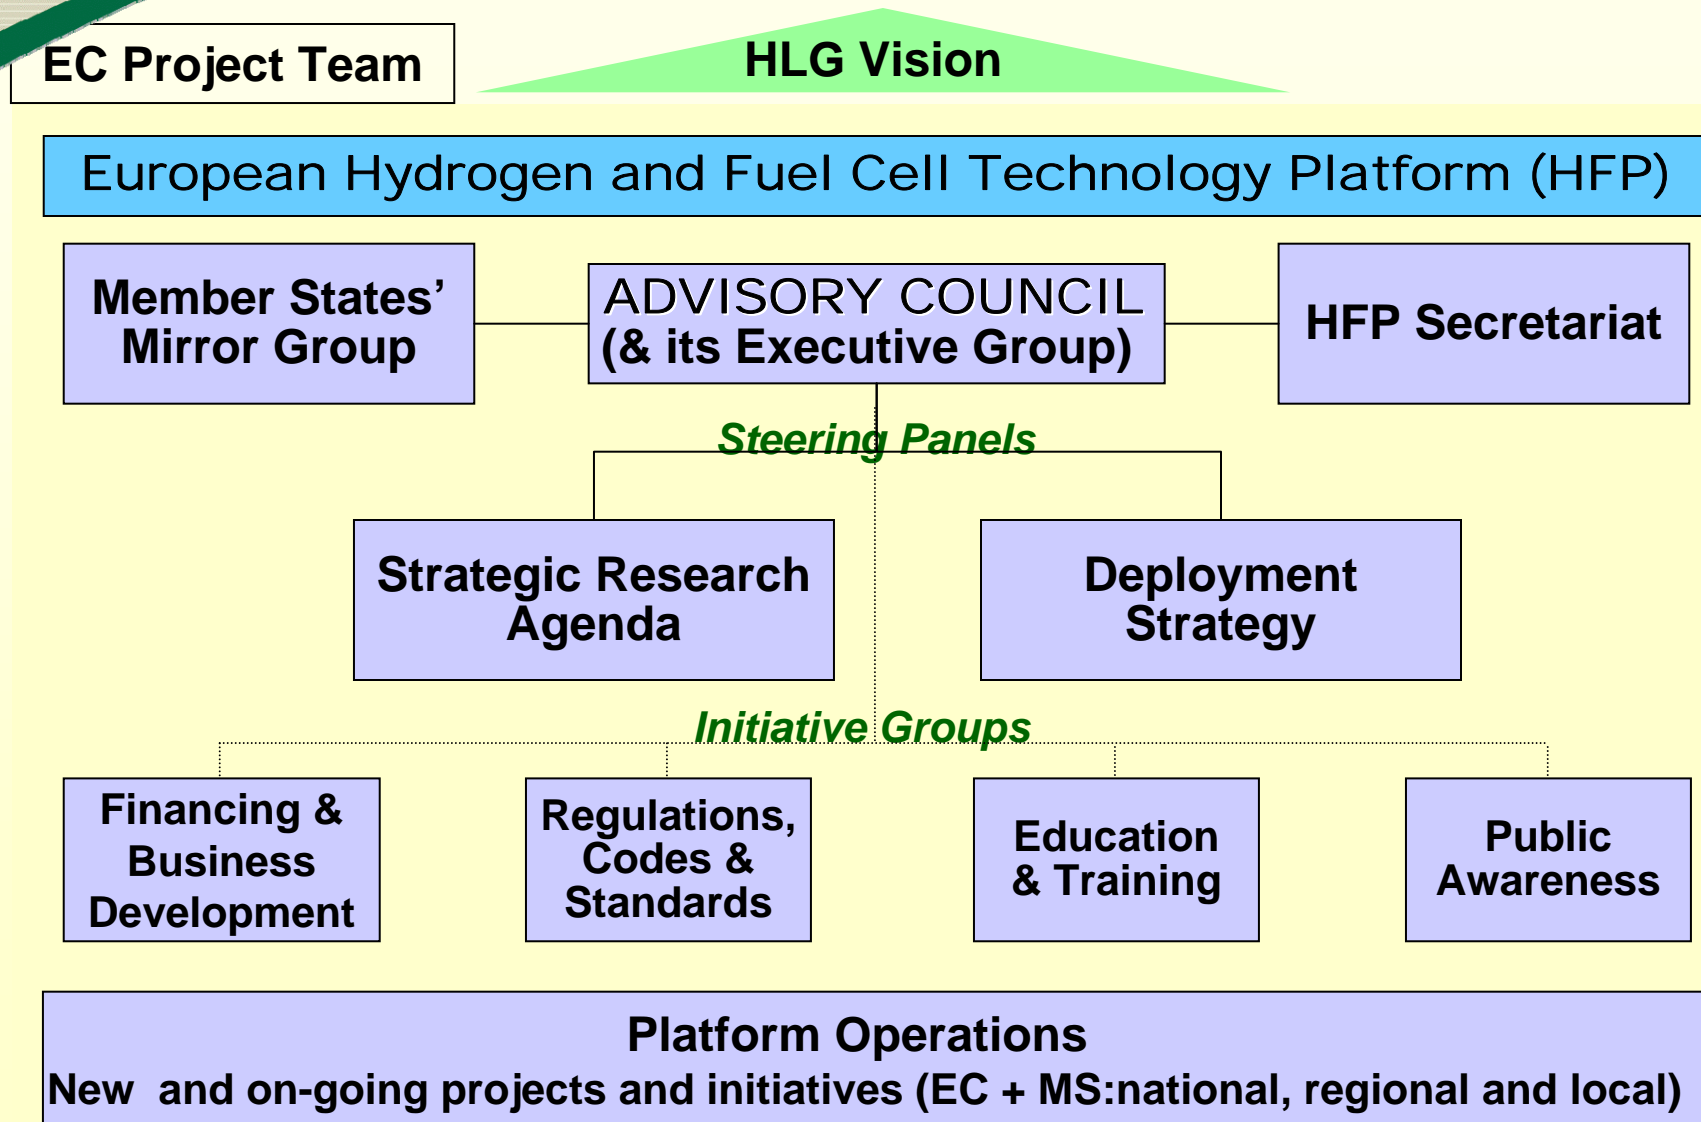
EC Project Team

HLG Vision

European Hydrogen and Fuel Cell Technology Platform (HFP)

Member States' Mirror Group

ADVISORY COUNCIL (& its Executive Group)

HFP Secretariat

Steering Panels

Strategic Research Agenda

Deployment Strategy

Initiative Groups

Financing & Business Development

Regulations, Codes & Standards

Education & Training

Public Awareness

Platform Operations
New and on-going projects and initiatives (EC + MS:national, regional and local)